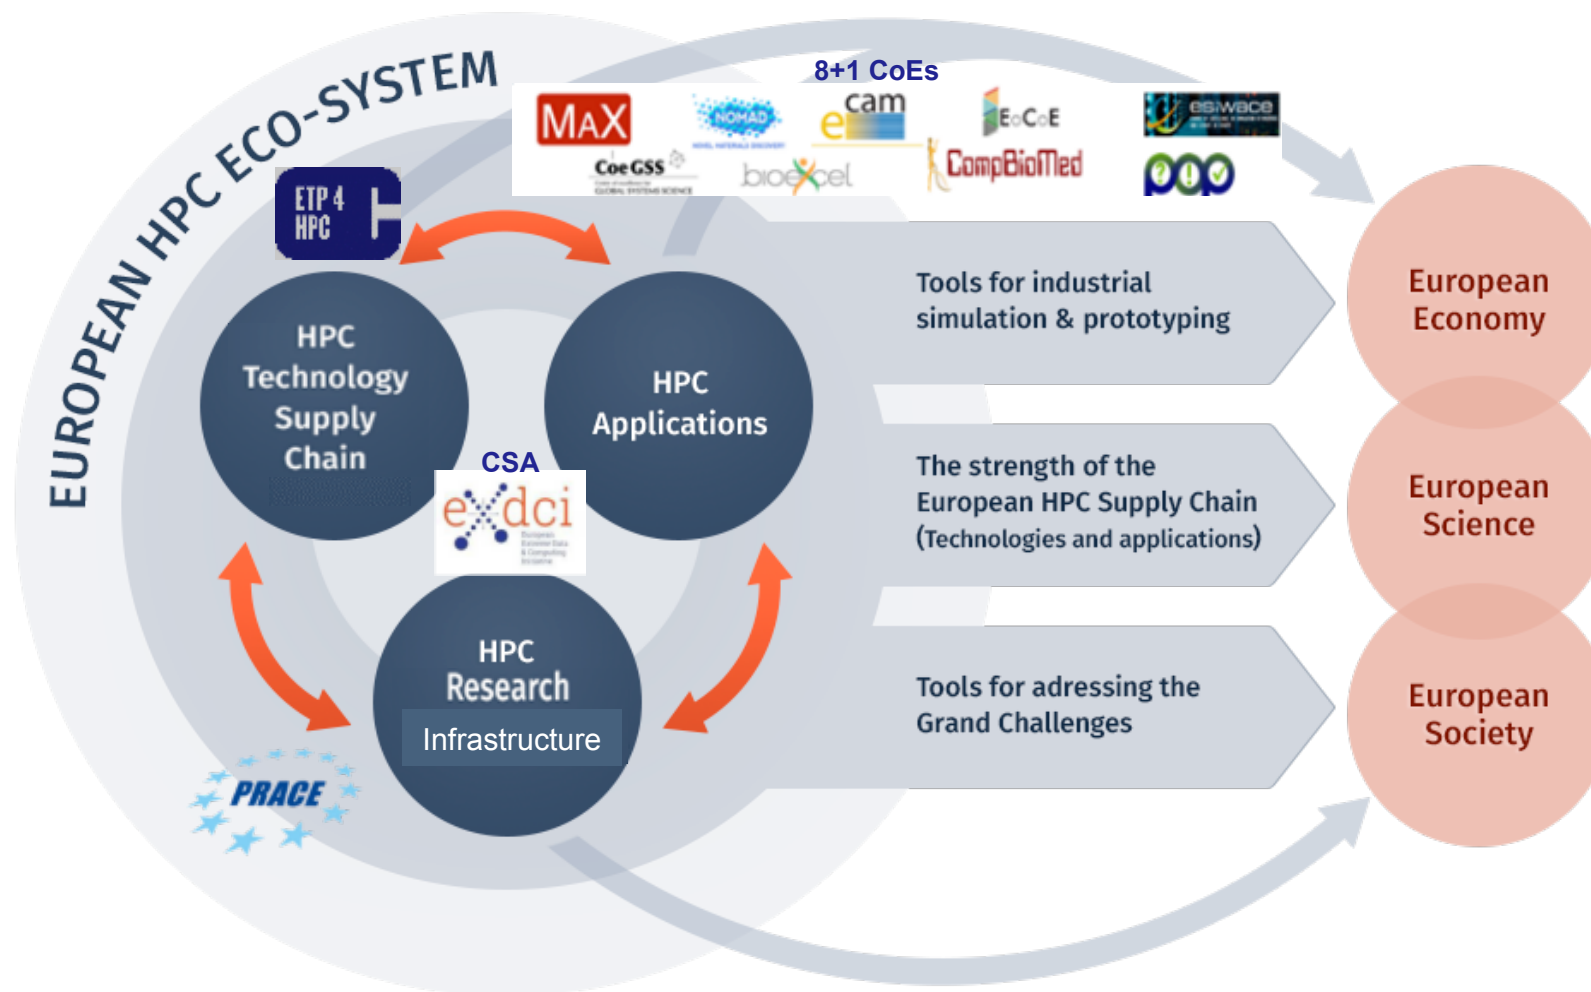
EUROPEAN HPC ECO-SYSTEM

8+1 CoEs

MaX

NOMAD

e cam

EoCoE

esiwace

CoeGSS

bioexcel

CompBioMed

POP

ETP 4 HPC

HPC Technology Supply Chain

HPC Applications

CSA

exdci

HPC Research

Infrastructure

PRACE

Tools for industrial simulation & prototyping

The strength of the European HPC Supply Chain (Technologies and applications)

Tools for adressing the Grand Challenges

European Economy

European Science

European Society